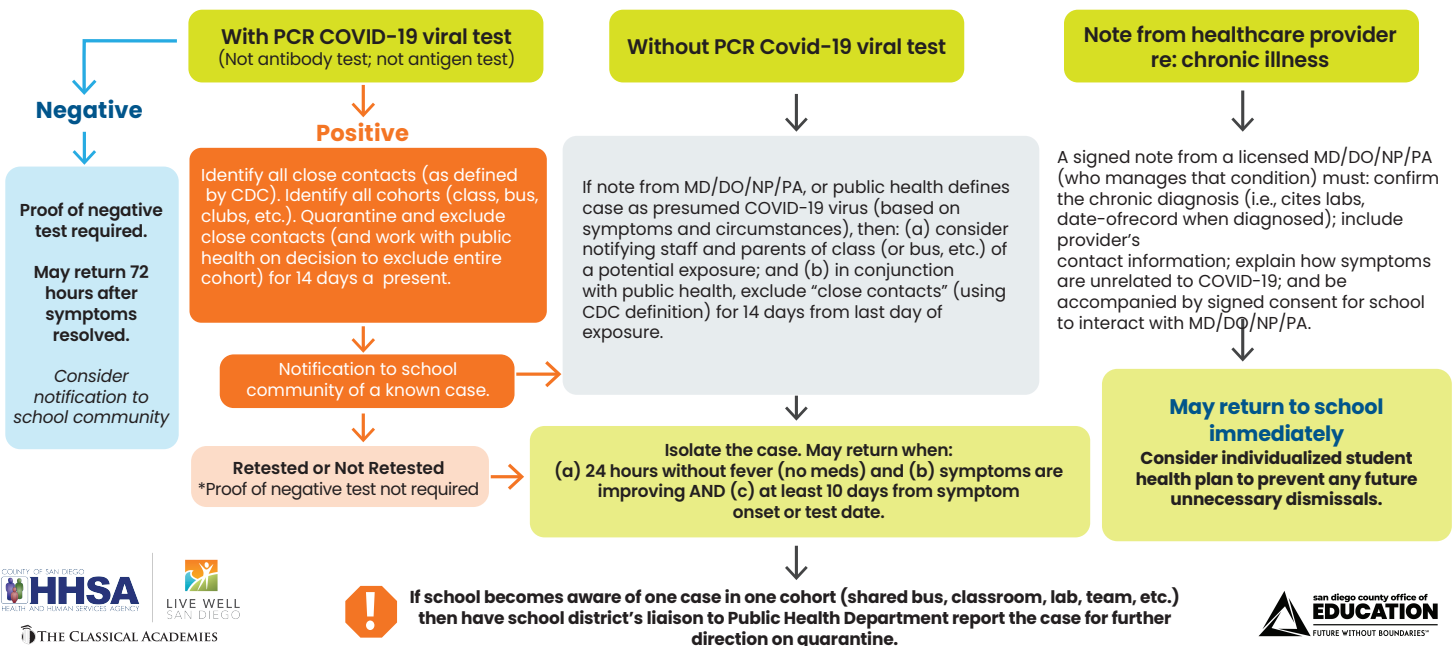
With PCR COVID-19 viral test
(Not antibody test; not antigen test)

Without PCR Covid-19 viral test

Note from healthcare provider re: chronic illness

Negative

Proof of negative test required.

May return 72 hours after symptoms resolved.

Consider notification to school community

Positive

Identify all close contacts (as defined by CDC). Identify all cohorts (class, bus, clubs, etc.). Quarantine and exclude close contacts (and work with public health on decision to exclude entire cohort) for 14 days a present.

Notification to school community of a known case.

Retested or Not Retested
*Proof of negative test not required

If note from MD/DO/NP/PA, or public health defines case as presumed COVID-19 virus (based on symptoms and circumstances), then: (a) consider notifying staff and parents of class (or bus, etc.) of a potential exposure; and (b) in conjunction with public health, exclude "close contacts" (using CDC definition) for 14 days from last day of exposure.

Isolate the case. May return when:
(a) 24 hours without fever (no meds) and (b) symptoms are improving AND (c) at least 10 days from symptom onset or test date.

A signed note from a licensed MD/DO/NP/PA (who manages that condition) must: confirm the chronic diagnosis (i.e., cites labs, date-ofrecord when diagnosed); include provider's
contact information; explain how symptoms are unrelated to COVID-19; and be accompanied by signed consent for school to interact with MD/DO/NP/PA.

May return to school immediately
Consider individualized student health plan to prevent any future unnecessary dismissals.

If school becomes aware of one case in one cohort (shared bus, classroom, lab, team, etc.) then have school district's liaison to Public Health Department report the case for further direction on quarantine.

COUNTY OF SAN DIEGO HHSA HEALTH AND HUMAN SERVICES AGENCY

LIVE WELL SAN DIEGO

THE CLASSICAL ACADEMIES

san diego county office of EDUCATION FUTURE WITHOUT BOUNDARIES™